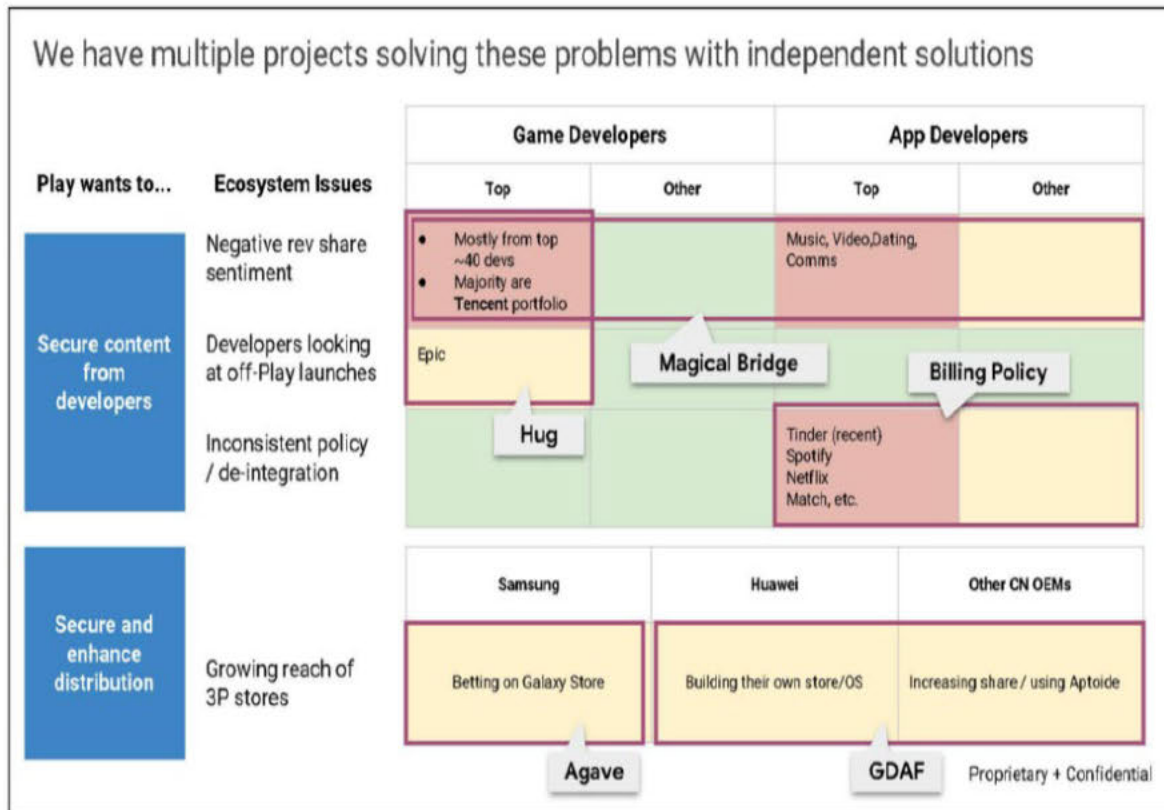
We have multiple projects solving these problems with independent solutions

Play wants to...

Ecosystem Issues

| | Game Developers | | App Developers | |
|---|---|---|---|---|
| | Top | Other | Top | Other |
| Negative rev share sentiment | • Mostly from top ~40 devs • Majority are **Tencent** portfolio | | Music, Video,Dating, Comms | |
| Developers looking at off-Play launches | Epic | | | |
| Inconsistent policy / de-integration | | | Tinder (recent) Spotify Netflix Match, etc. | |

Secure content from developers

Magical Bridge

Billing Policy

Hug

Secure and enhance distribution

| | Samsung | Huawei | Other CN OEMs |
|---|---|---|---|
| Growing reach of 3P stores | Betting on Galaxy Store | Building their own store/OS | Increasing share / using Aptoide |

Agave

GDAF

Proprietary + Confidential